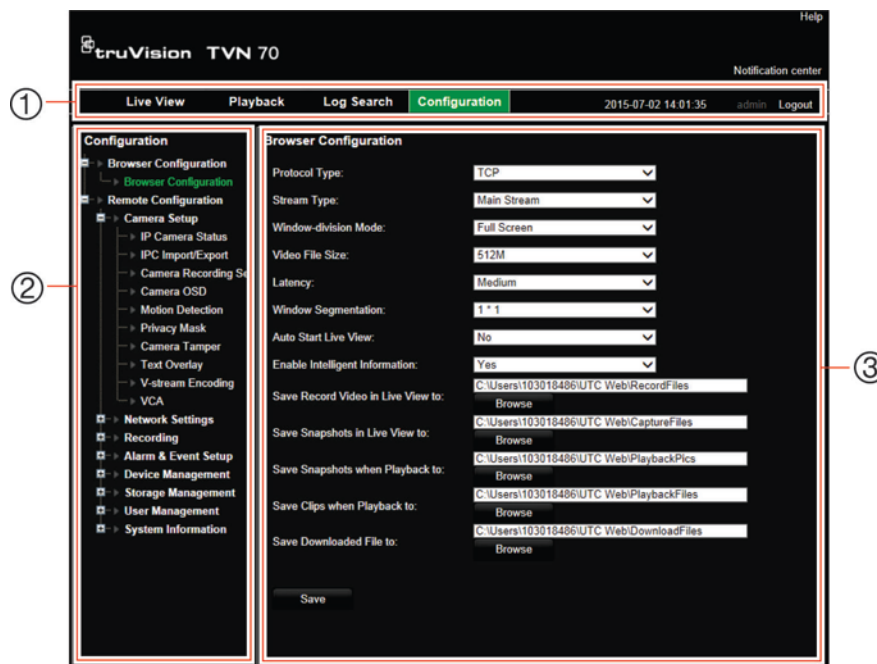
Help

truVision TVN 70

Notification center

①

Live View Playback Log Search Configuration 2015-07-02 14:01:35 admin Logout

②

Configuration
Browser Configuration
Browser Configuration
Remote Configuration
Camera Setup
IP Camera Status
IPC Import/Export
Camera Recording Se
Camera OSD
Motion Detection
Privacy Mask
Camera Tamper
Text Overlay
V-stream Encoding
VCA
Network Settings
Recording
Alarm & Event Setup
Device Management
Storage Management
User Management
System Information

Browser Configuration

| | |
|---|---|
| Protocol Type: | TCP |
| Stream Type: | Main Stream |
| Window-division Mode: | Full Screen |
| Video File Size: | 512M |
| Latency: | Medium |
| Window Segmentation: | 1 * 1 |
| Auto Start Live View: | No |
| Enable Intelligent Information: | Yes |
| Save Record Video in Live View to: | C:\Users\103018486\UTC Web\RecordFiles Browse |
| Save Snapshots in Live View to: | C:\Users\103018486\UTC Web\CaptureFiles Browse |
| Save Snapshots when Playback to: | C:\Users\103018486\UTC Web\PlaybackPics Browse |
| Save Clips when Playback to: | C:\Users\103018486\UTC Web\PlaybackFiles Browse |
| Save Downloaded File to: | C:\Users\103018486\UTC Web\DownloadFiles Browse |

Save

③